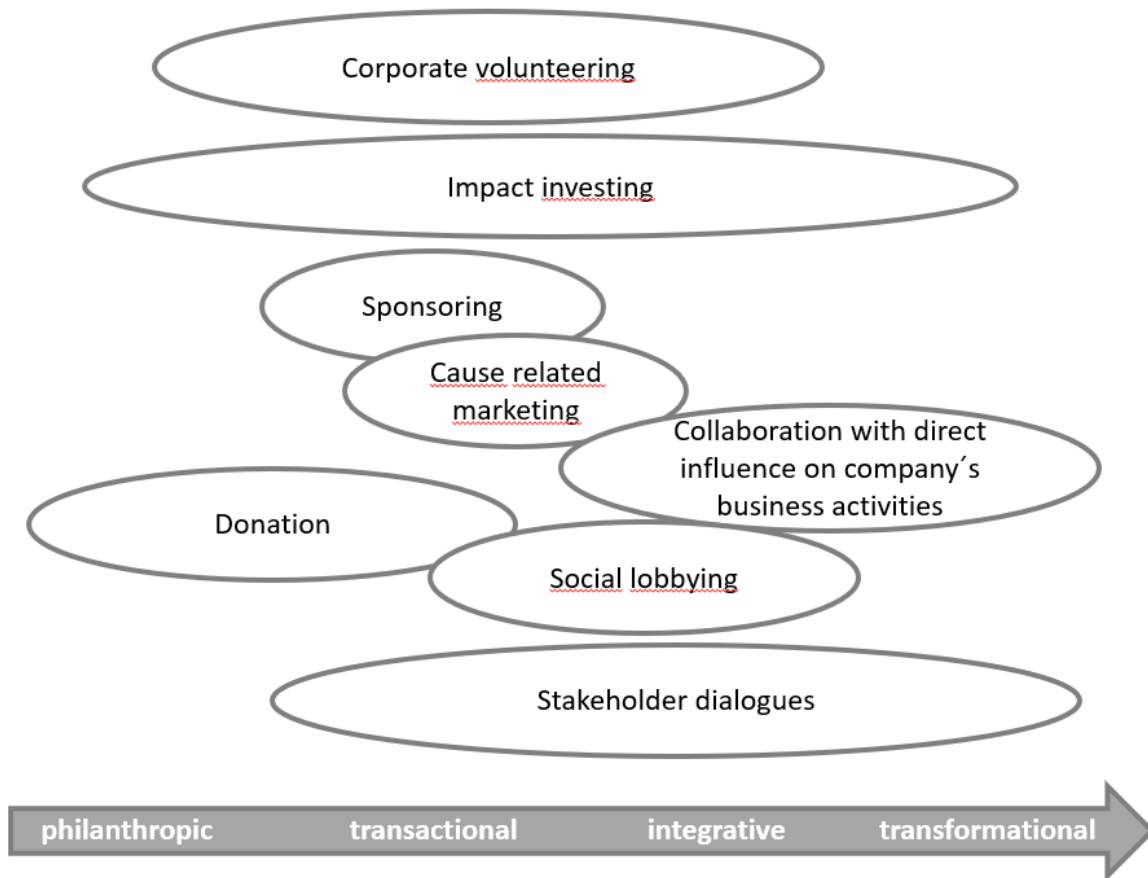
Corporate volunteering

Impact investing

Sponsoring

Cause related marketing

Collaboration with direct influence on company´s business activities

Donation

Social lobbying

Stakeholder dialogues

philanthropic transactional integrative transformational